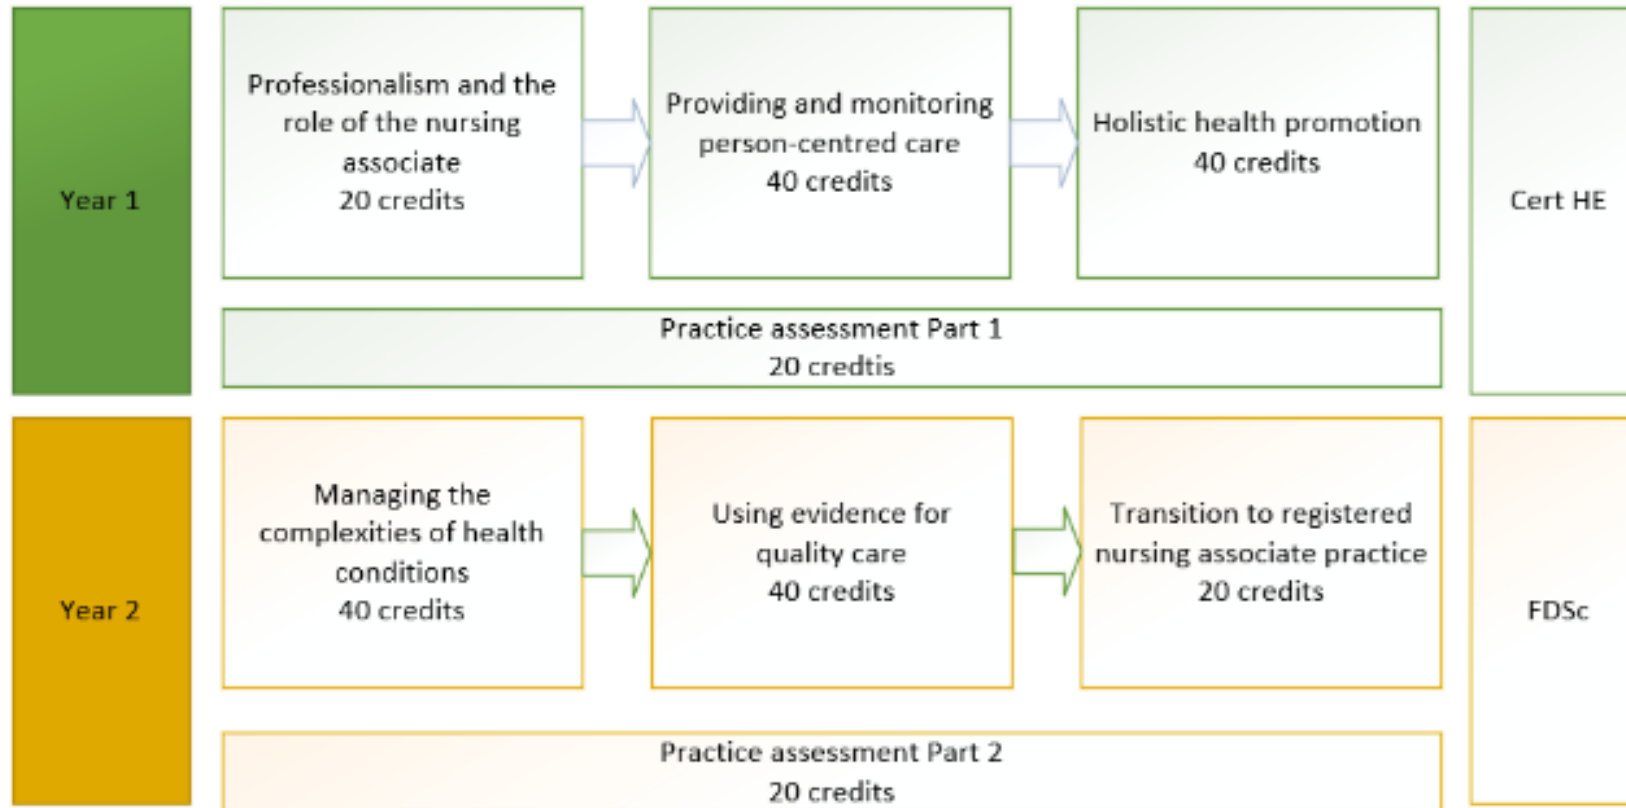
Year 1

Professionalism and the role of the nursing associate
20 credits

Providing and monitoring person-centred care
40 credits

Holistic health promotion
40 credits

Cert HE

Practice assessment Part 1
20 credtis

Year 2

Managing the complexities of health conditions
40 credits

Using evidence for quality care
40 credits

Transition to registered nursing associate practice
20 credits

FDSc

Practice assessment Part 2
20 credits